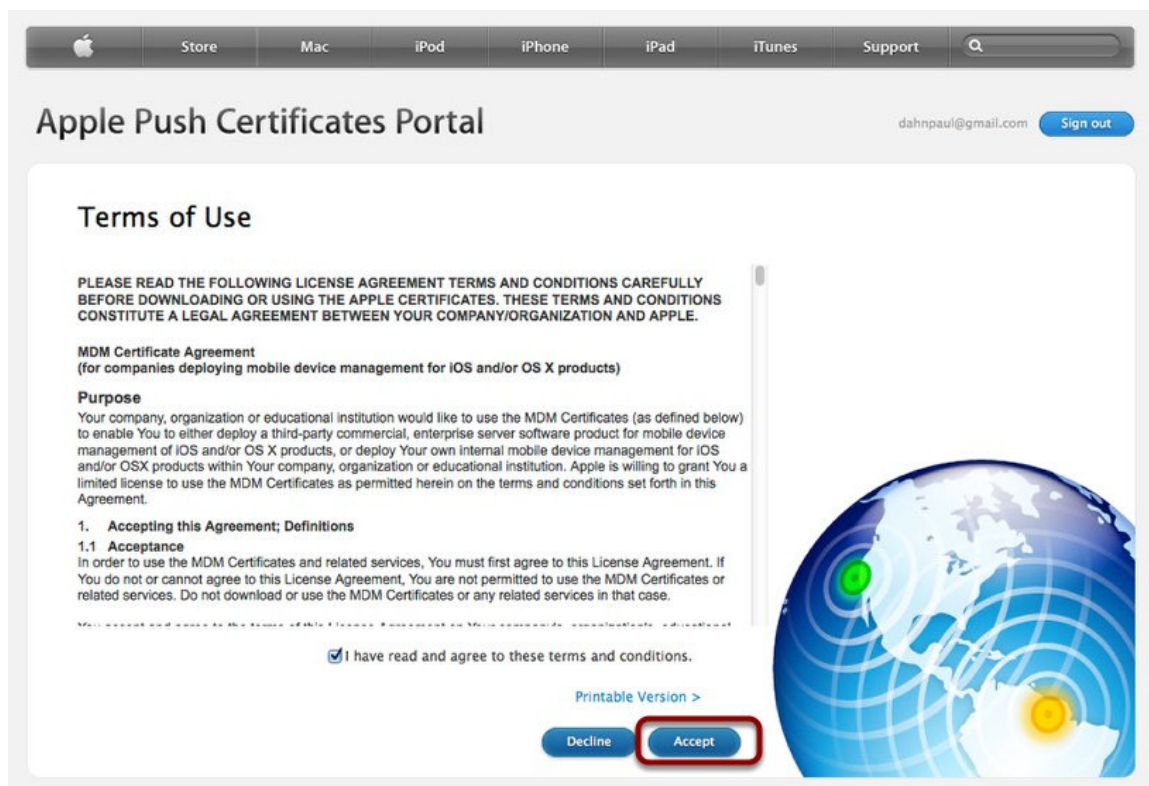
Store Mac iPod iPhone iPad iTunes Support

Apple Push Certificates Portal

dahnpaul@gmail.com Sign out

Terms of Use

PLEASE READ THE FOLLOWING LICENSE AGREEMENT TERMS AND CONDITIONS CAREFULLY BEFORE DOWNLOADING OR USING THE APPLE CERTIFICATES. THESE TERMS AND CONDITIONS CONSTITUTE A LEGAL AGREEMENT BETWEEN YOUR COMPANY/ORGANIZATION AND APPLE.

MDM Certificate Agreement
(for companies deploying mobile device management for iOS and/or OS X products)

Purpose
Your company, organization or educational institution would like to use the MDM Certificates (as defined below) to enable You to either deploy a third-party commercial, enterprise server software product for mobile device management of iOS and/or OS X products, or deploy Your own internal mobile device management for iOS and/or OSX products within Your company, organization or educational institution. Apple is willing to grant You a limited license to use the MDM Certificates as permitted herein on the terms and conditions set forth in this Agreement.

1. Accepting this Agreement; Definitions
1.1 Acceptance
In order to use the MDM Certificates and related services, You must first agree to this License Agreement. If You do not or cannot agree to this License Agreement, You are not permitted to use the MDM Certificates or related services. Do not download or use the MDM Certificates or any related services in that case.

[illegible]

I have read and agree to these terms and conditions.

Printable Version >

Decline Accept